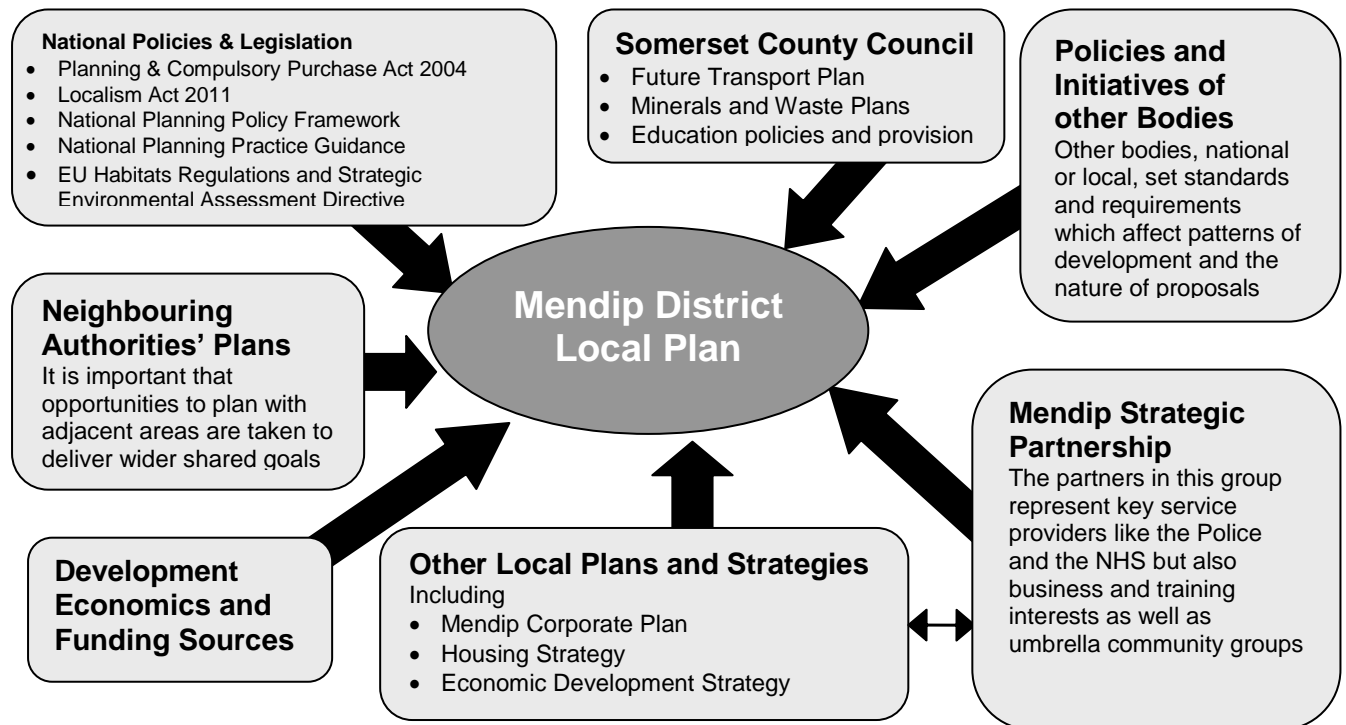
**National Policies & Legislation**
- Planning & Compulsory Purchase Act 2004
- Localism Act 2011
- National Planning Policy Framework
- National Planning Practice Guidance
- EU Habitats Regulations and Strategic Environmental Assessment Directive

**Somerset County Council**
- Future Transport Plan
- Minerals and Waste Plans
- Education policies and provision

**Policies and Initiatives of other Bodies**
Other bodies, national or local, set standards and requirements which affect patterns of development and the nature of proposals

**Mendip District Local Plan**

**Neighbouring Authorities' Plans**
It is important that opportunities to plan with adjacent areas are taken to deliver wider shared goals

**Mendip Strategic Partnership**
The partners in this group represent key service providers like the Police and the NHS but also business and training interests as well as umbrella community groups

**Development Economics and Funding Sources**

**Other Local Plans and Strategies**
Including
- Mendip Corporate Plan
- Housing Strategy
- Economic Development Strategy